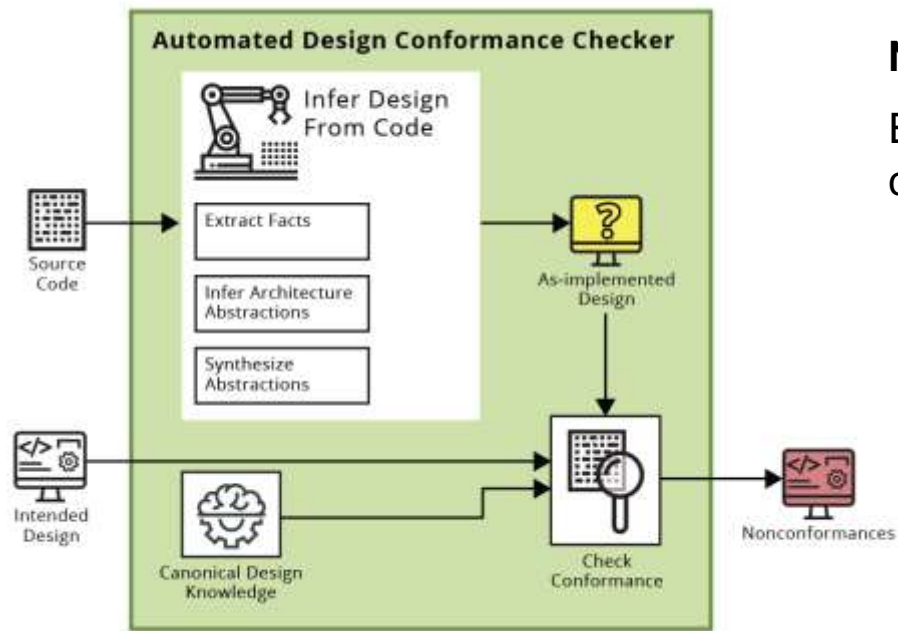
Automated Design Conformance Checker

Infer Design From Code

Extract Facts

Infer Architecture Abstractions

Synthesize Abstractions

Source Code

As-implemented Design

Intended Design

Canonical Design Knowledge

Check Conformance

Nonconformances

N

E
c